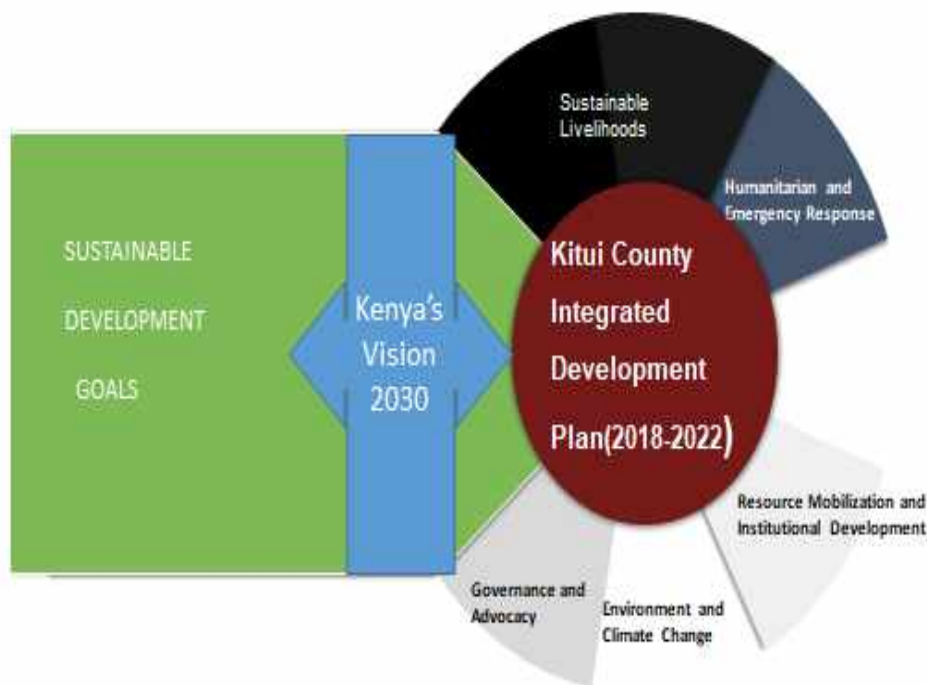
Sustainable Livelihoods

Humanitarian and Emergency Response

SUSTAINABLE DEVELOPMENT GOALS

Kenya's Vision 2030

Kitui County Integrated Development Plan(2018-2022)

Resource Mobilization and Institutional Development

Governance and Advocacy

Environment and Climate Change